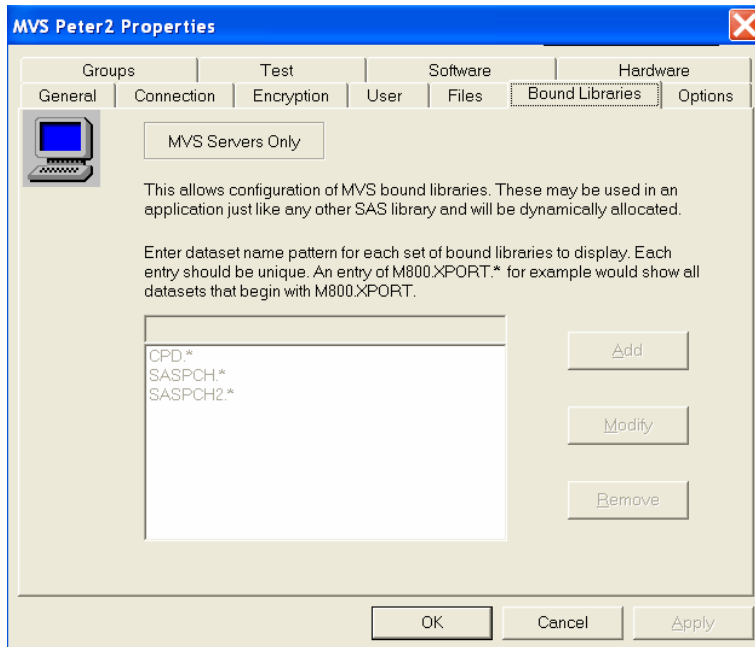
MVS Peter2 Properties

Groups
Test
Software
Hardware
General
Connection
Encryption
User
Files
Bound Libraries
Options

MVS Servers Only

This allows configuration of MVS bound libraries. These may be used in an application just like any other SAS library and will be dynamically allocated.

Enter dataset name pattern for each set of bound libraries to display. Each entry should be unique. An entry of M800.XPORT.* for example would show all datasets that begin with M800.XPORT.

CPD.*
SASPCH.*
SASPCH2.*

Add
Modify
Remove

OK
Cancel
Apply